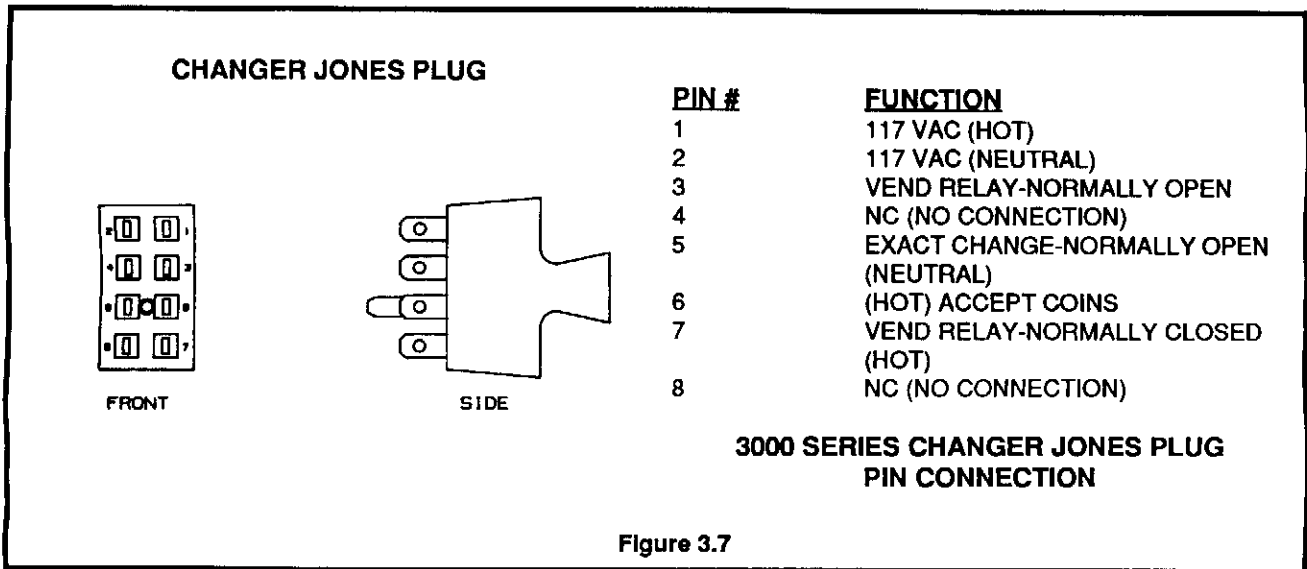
CHANGER JONES PLUG

| PIN # | FUNCTION |
|---|---|
| 1 | 117 VAC (HOT) |
| 2 | 117 VAC (NEUTRAL) |
| 3 | VEND RELAY-NORMALLY OPEN |
| 4 | NC (NO CONNECTION) |
| 5 | EXACT CHANGE-NORMALLY OPEN (NEUTRAL) |
| 6 | (HOT) ACCEPT COINS |
| 7 | VEND RELAY-NORMALLY CLOSED (HOT) |
| 8 | NC (NO CONNECTION) |

2 1
4 3
6 5
8 7

FRONT

SIDE

3000 SERIES CHANGER JONES PLUG PIN CONNECTION

Figure 3.7